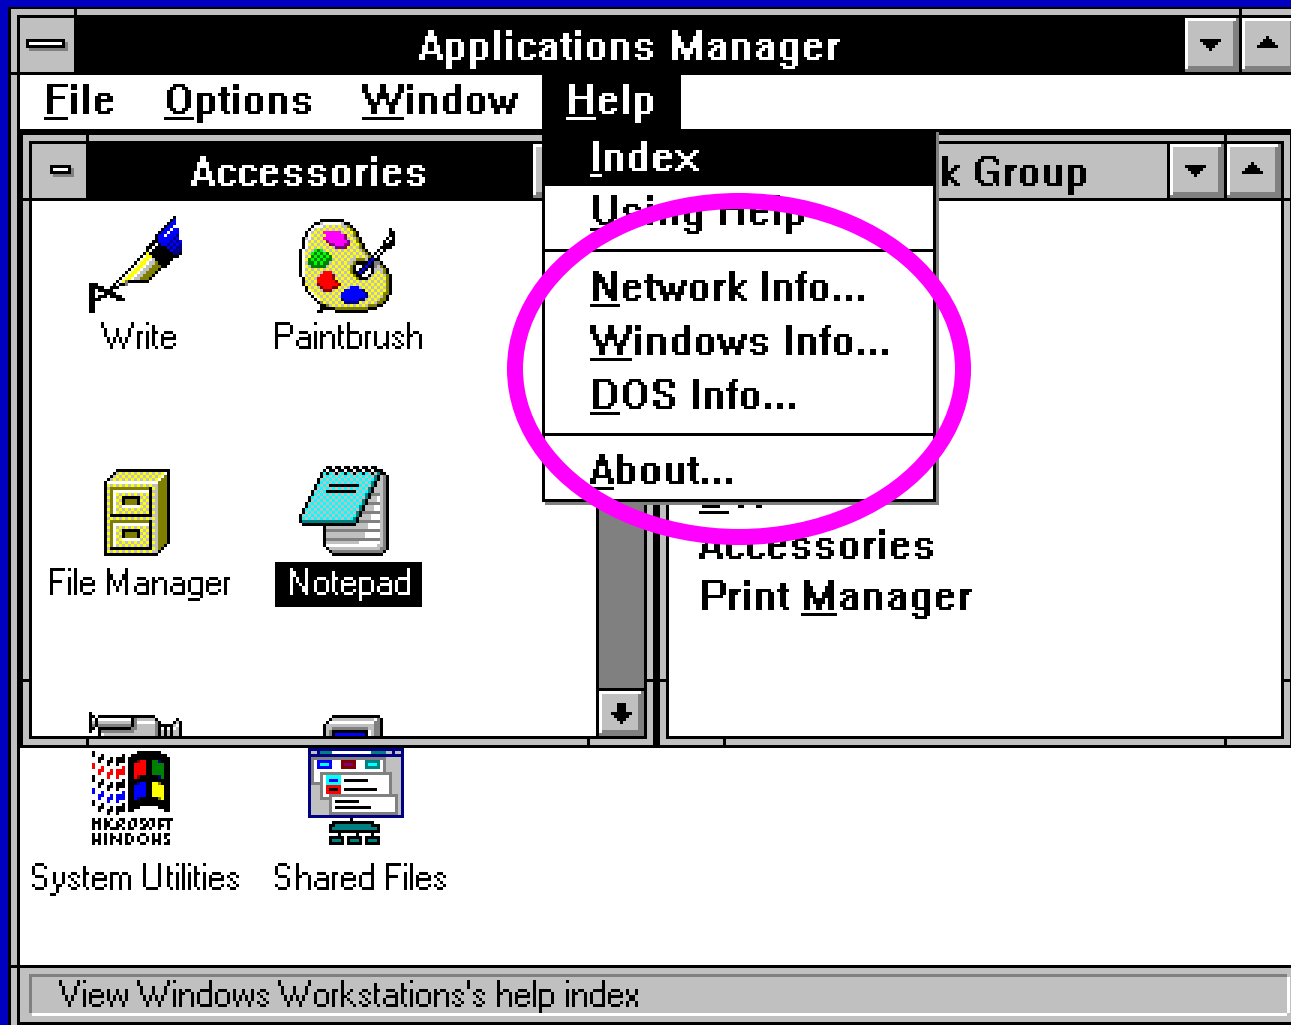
Applications Manager

File Options Window Help

Accessories

Index
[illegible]
Network Info...
Windows Info...
DOS Info...
About...

k Group

Write
Paintbrush
File Manager
Notepad

Accessories
Print Manager

MICROSOFT WINDOWS
System Utilities
Shared Files

View Windows Workstations's help index